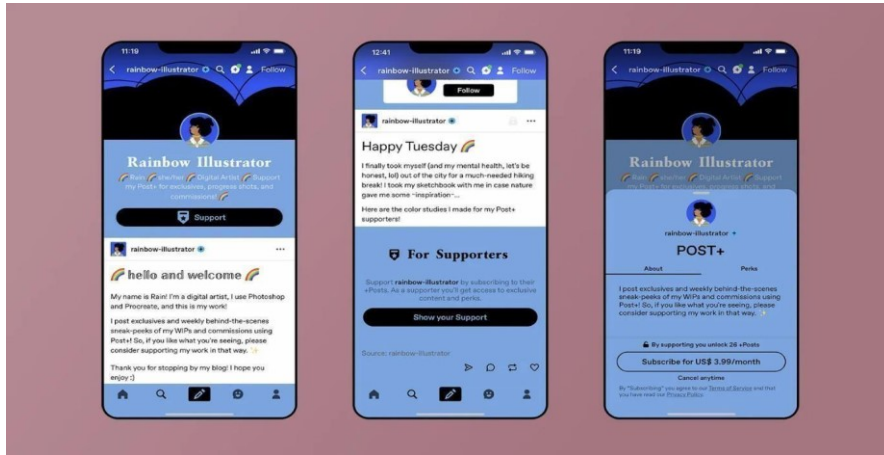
11:19

rainbow-illustrator Follow

Rainbow Illustrator

Rain she/her Digital Artist Support my Post+ for exclusives, progress shots, and commissions

Support

rainbow-illustrator

hello and welcome

My name is Rain! I'm a digital artist, I use Photoshop and Procreate, and this is my work!

I post exclusives and weekly behind-the-scenes sneak-peeks of my WIPs and commissions using Post+! So, if you like what you're seeing, please consider supporting my work in that way.

Thank you for stopping by my blog! I hope you enjoy :)

12:41

rainbow-illustrator Follow

Follow

rainbow-illustrator

Happy Tuesday

I finally took myself (and my mental health, let's be honest, lol) out of the city for a much-needed hiking break! I took my sketchbook with me in case nature gave me some ~inspiration~...

Here are the color studies I made for my Post+ supporters!

For Supporters

Support rainbow-illustrator by subscribing to their +Posts. As a supporter you'll get access to exclusive content and perks.

Show your Support

Source: rainbow-illustrator

11:19

rainbow-illustrator Follow

Rainbow Illustrator

Rain she/her Digital Artist Support my Post+ for exclusives, progress shots, and

rainbow-illustrator

POST+

About

Perks

I post exclusives and weekly behind-the-scenes sneak-peeks of my WIPs and commissions using Post+! So, if you like what you're seeing, please consider supporting my work in that way.

By supporting you unlock 28 +Posts

Subscribe for US$ 3.99/month

Cancel anytime

By "Subscribing" you agree to our Terms of Service and that you have read our Privacy Policy.